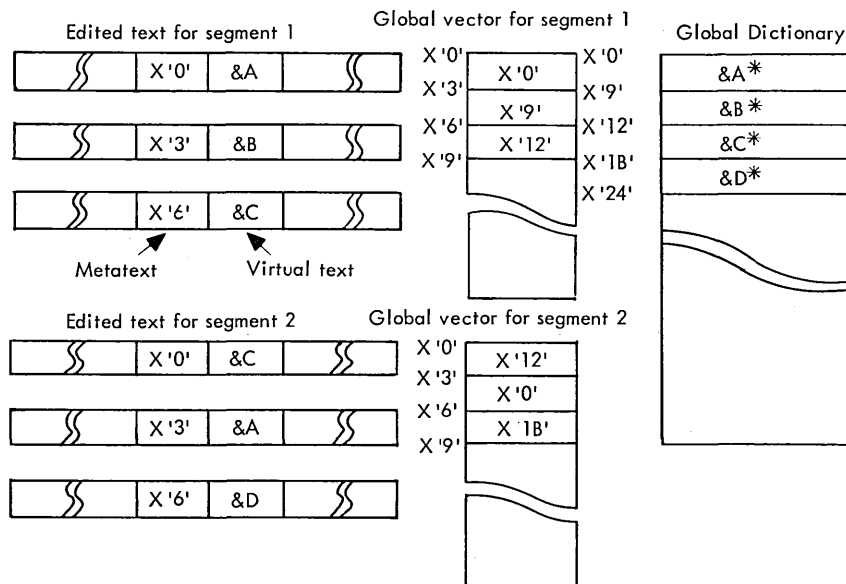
Edited text for segment 1

X'0' &A

X'3' &B

X'6' &C

Metatext Virtual text

Global vector for segment 1

X'0' X'3' X'6' X'9'

X'0'
X'9'
X'12'

X'0' X'9' X'12' X'1B' X'24'

Global Dictionary

&A*
&B*
&C*
&D*

Edited text for segment 2

X'0' &C

X'3' &A

X'6' &D

Global vector for segment 2

X'0' X'3' X'6' X'9'

X'12'
X'0'
X'1B'